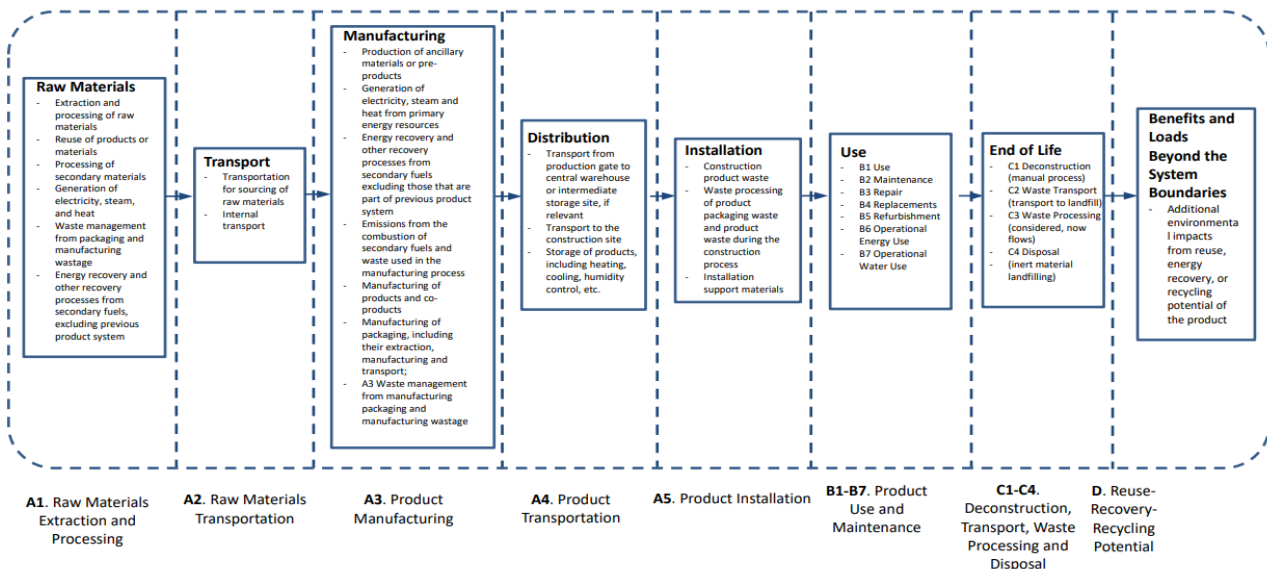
Raw Materials
- Extraction and processing of raw materials
- Reuse of products or materials
- Processing of secondary materials
- Generation of electricity, steam, and heat
- Waste management from packaging and manufacturing wastage
- Energy recovery and other recovery processes from secondary fuels, excluding previous product system

Transport
- Transportation for sourcing of raw materials
- Internal transport

Manufacturing
- Production of ancillary materials or pre-products
- Generation of electricity, steam and heat from primary energy resources
- Energy recovery and other recovery processes from secondary fuels excluding those that are part of previous product system
- Emissions from the combustion of secondary fuels and waste used in the manufacturing process
- Manufacturing of products and co-products
- Manufacturing of packaging, including their extraction, manufacturing and transport;
- A3 Waste management from manufacturing packaging and manufacturing wastage

Distribution
- Transport from production gate to central warehouse or intermediate storage site, if relevant
- Transport to the construction site
- Storage of products, including heating, cooling, humidity control, etc.

Installation
- Construction product waste
- Waste processing of product packaging waste and product waste during the construction process
- Installation support materials

Use
- B1 Use
- B2 Maintenance
- B3 Repair
- B4 Replacements
- B5 Refurbishment
- B6 Operational Energy Use
- B7 Operational Water Use

End of Life
- C1 Deconstruction (manual process)
- C2 Waste Transport (transport to landfill)
- C3 Waste Processing (considered, now flows)
- C4 Disposal (inert material landfilling)

Benefits and Loads Beyond the System Boundaries
- Additional environmental impacts from reuse, energy recovery, or recycling potential of the product

A1. Raw Materials Extraction and Processing

A2. Raw Materials Transportation

A3. Product Manufacturing

A4. Product Transportation

A5. Product Installation

B1-B7. Product Use and Maintenance

C1-C4. Deconstruction, Transport, Waste Processing and Disposal

D. Reuse-Recovery-Recycling Potential